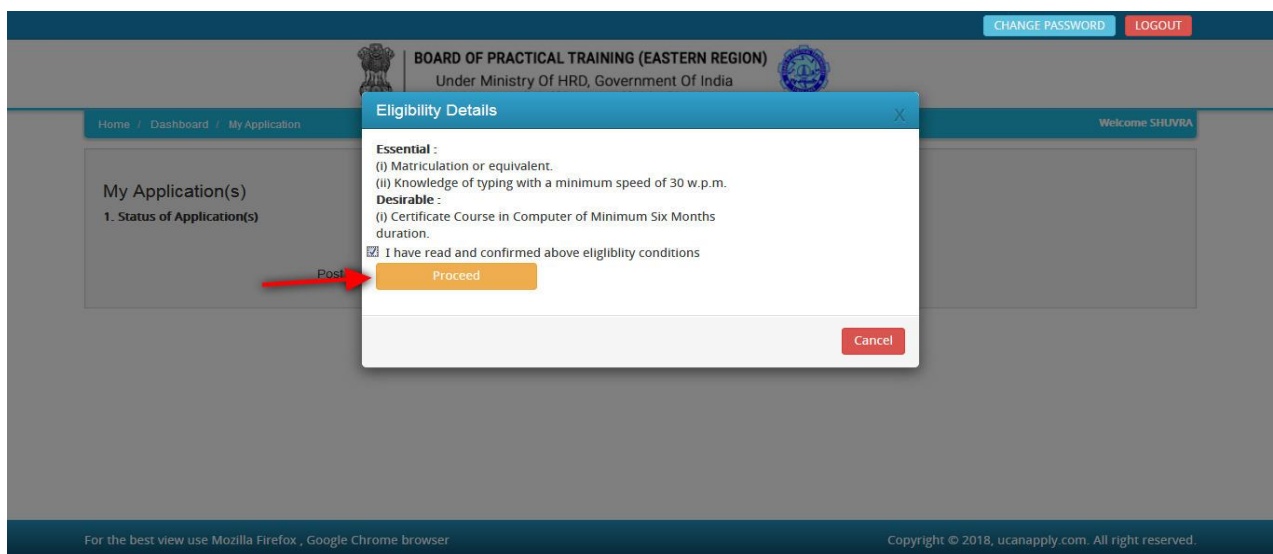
CHANGE PASSWORD LOGOUT

BOARD OF PRACTICAL TRAINING (EASTERN REGION)
Under Ministry Of HRD, Government Of India

Home / Dashboard / My Application

Welcome SHUVRA

My Application(s)
1. Status of Application(s)

Post

Eligibility Details

X

Essential :
(i) Matriculation or equivalent.
(ii) Knowledge of typing with a minimum speed of 30 w.p.m.
Desirable :
(i) Certificate Course in Computer of Minimum Six Months duration.

I have read and confirmed above eligiblity conditions

Proceed

Cancel

For the best view use Mozilla Firefox , Google Chrome browser

Copyright © 2018, ucanapply.com. All right reserved.